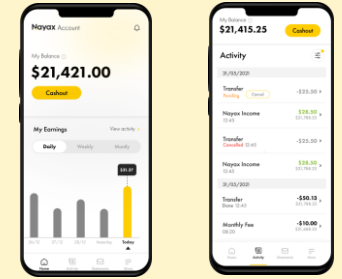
Nayax Account

My Balance

$21,421.00

Cashout

My Earnings

View activity

Daily

Weekly

Monthly

$31.97

Today

Home

My Balance

$21,415.25

Cashout

Activity

21/03/2021

Transfer

Pending

Cancel

-$25.50

Nayax Income

12:45

$28.50

Transfer

Cancelled

12:45

-$25.50

Nayax Income

12:45

$28.50

20/03/2021

Transfer

Done

12:45

-$50.13

Monthly Fee

12:45

-$10.00

Activity